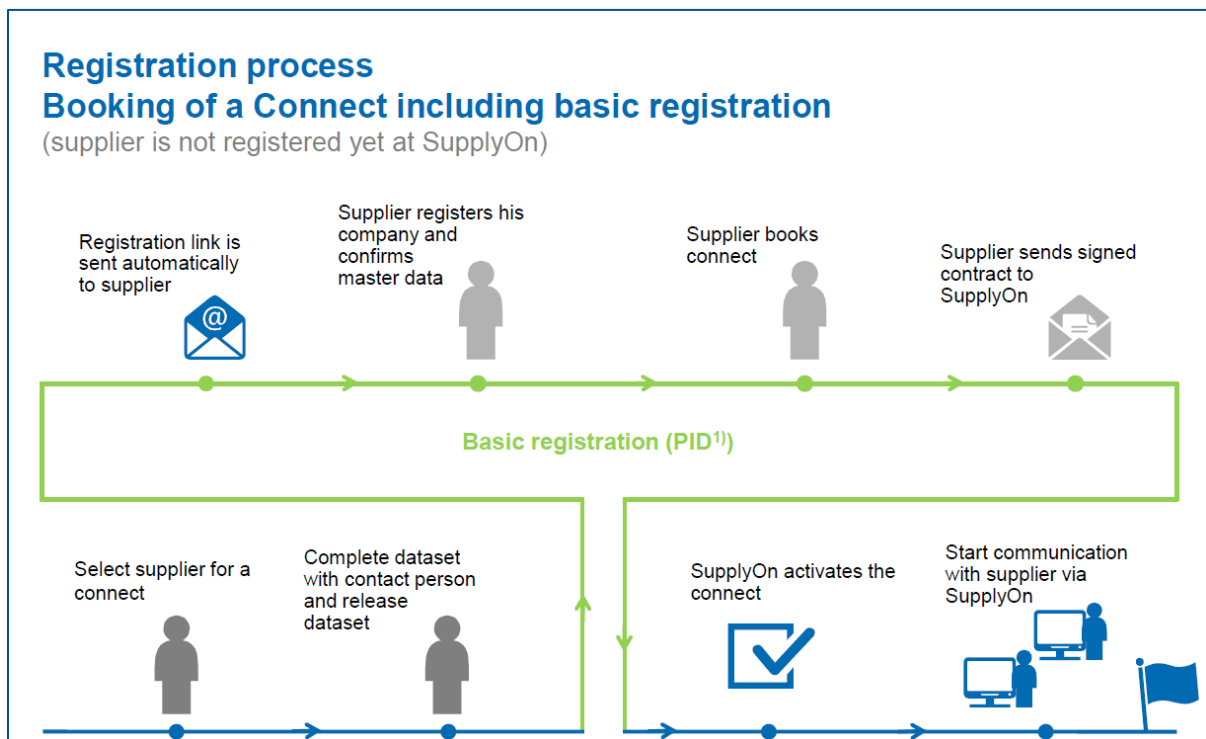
Registration process
Booking of a Connect including basic registration
(supplier is not registered yet at SupplyOn)

Registration link is sent automatically to supplier

Supplier registers his company and confirms master data

Supplier books connect

Supplier sends signed contract to SupplyOn

Basic registration (PID$^{1)}$)

Select supplier for a connect

Complete dataset with contact person and release dataset

SupplyOn activates the connect

Start communication with supplier via SupplyOn